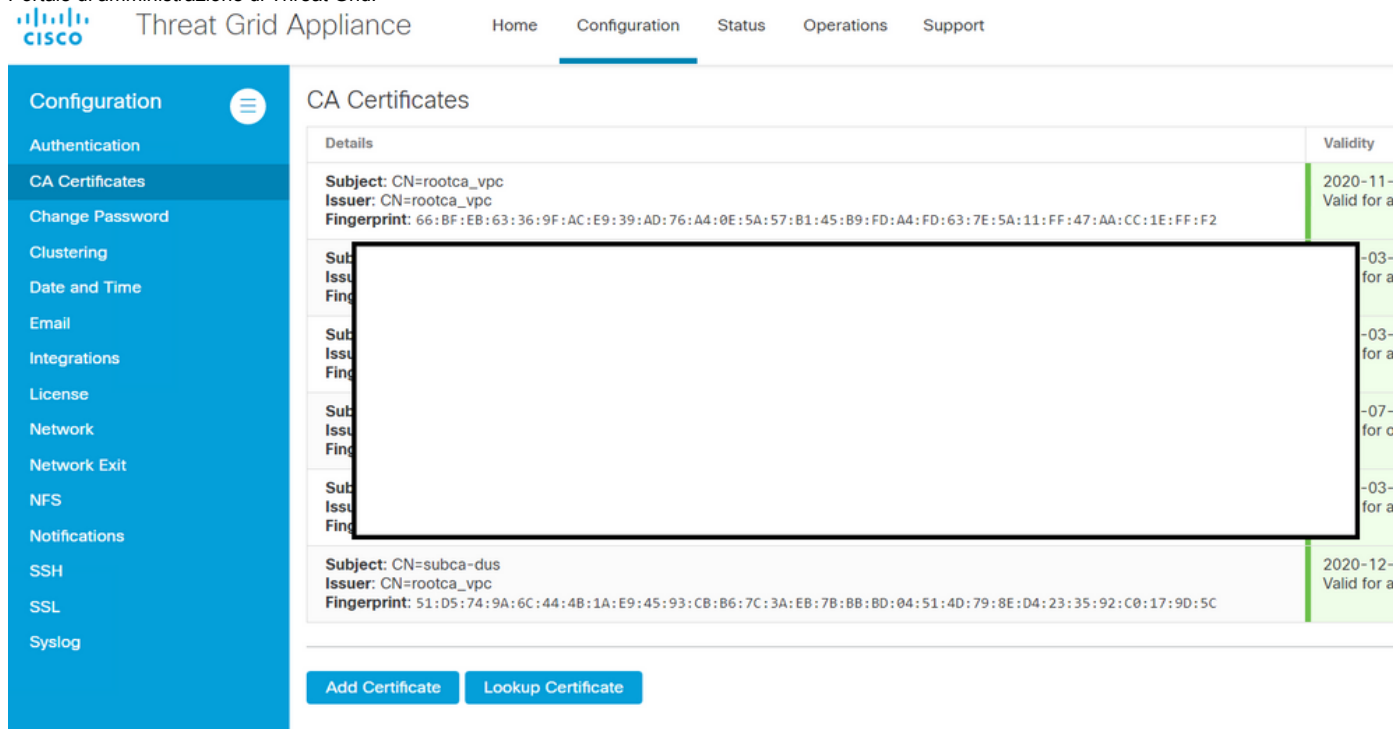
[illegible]

cisco Threat Grid Appliance

Home Configuration Status Operations Support

Configuration

Authentication
CA Certificates
Change Password
Clustering
Date and Time
Email
Integrations
License
Network
Network Exit
NFS
Notifications
SSH
SSL
Syslog

CA Certificates

| Details | Validity |
|---|---|
| **Subject:** CN=rootca_vpc **Issuer:** CN=rootca_vpc **Fingerprint:** 66:BF:EB:63:36:9F:AC:E9:39:AD:76:A4:0E:5A:57:B1:45:B9:FD:A4:FD:63:7E:5A:11:FF:47:AA:CC:1E:FF:F2 | 2020-11- Valid for a |
| Sub Issu Fing | -03- for a |
| Sub Issu Fing | -03- for a |
| Sub Issu Fing | -07- for c |
| Sub Issu Fing | -03- for a |
| **Subject:** CN=subca-dus **Issuer:** CN=rootca_vpc **Fingerprint:** 51:D5:74:9A:6C:44:4B:1A:E9:45:93:CB:B6:7C:3A:EB:7B:BB:BD:04:51:4D:79:8E:D4:23:35:92:C0:17:9D:5C | 2020-12- Valid for a |

Add Certificate Lookup Certificate